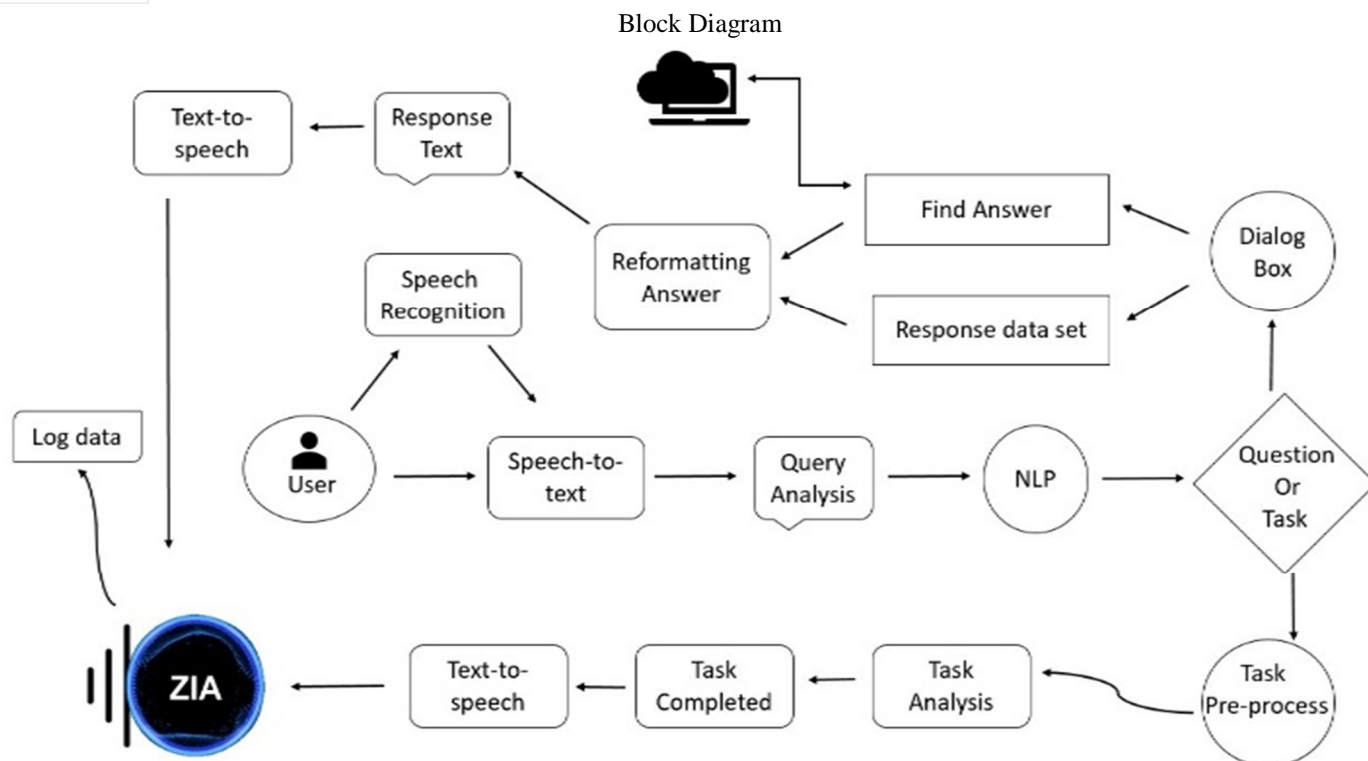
Block Diagram

Text-to-speech

Response Text

Find Answer

Dialog Box

Reformatting Answer

Speech Recognition

Response data set

Log data

User

Speech-to-text

Query Analysis

NLP

Question Or Task

ZIA

Text-to-speech

Task Completed

Task Analysis

Task Pre-process